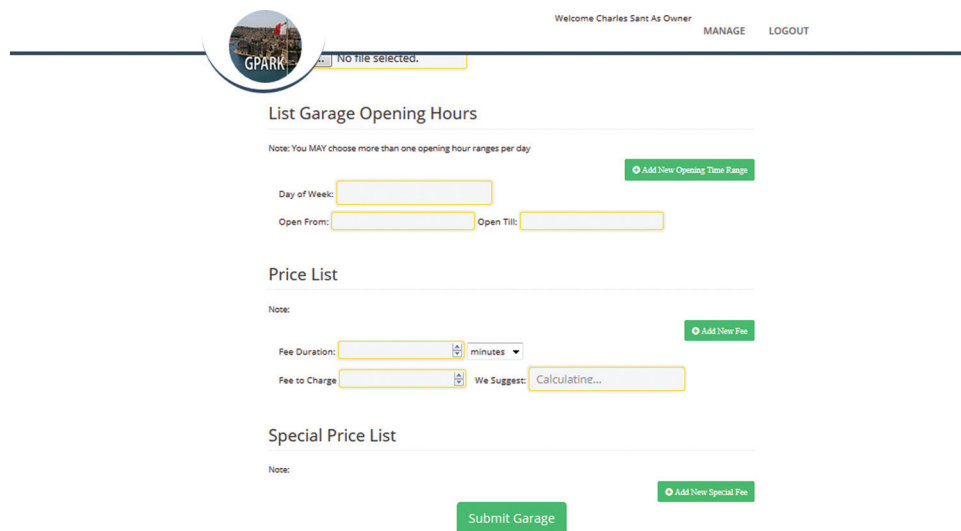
GPARK

Welcome Charles Sant As Owner

MANAGE LOGOUT

No file selected.

List Garage Opening Hours

Note: You MAY choose more than one opening hour ranges per day

Add New Opening Time Range

Day of Week:

Open From: Open Till:

Price List

Note:

Add New Fee

Fee Duration: minutes

Fee to Charge We Suggest: Calculating...

Special Price List

Note:

Add New Special Fee

Submit Garage